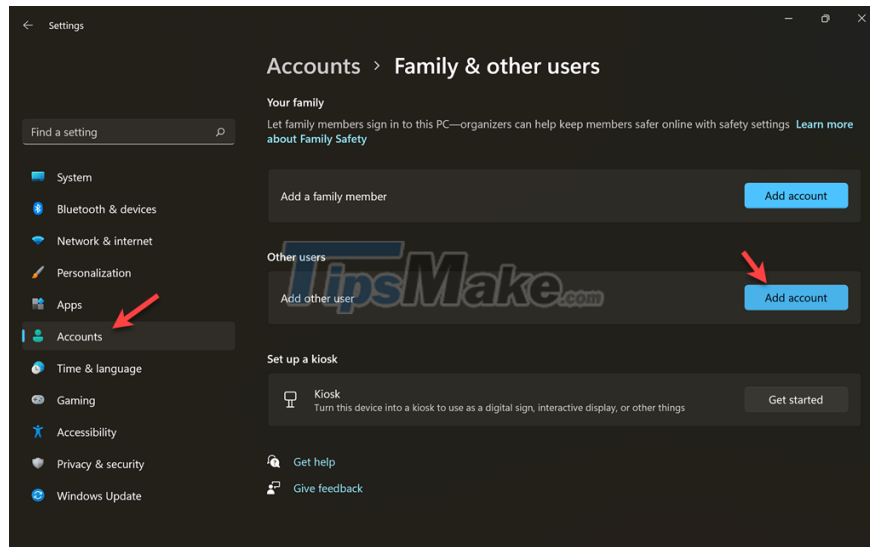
Settings

Find a setting

System
Bluetooth & devices
Network & internet
Personalization
Apps
Accounts
Time & language
Gaming
Accessibility
Privacy & security
Windows Update

Accounts > Family & other users

Your family

Let family members sign in to this PC—organizers can help keep members safer online with safety settings Learn more about Family Safety

Add a family member
Add account

Other users

Add other user
Add account

Set up a kiosk

Kiosk
Turn this device into a kiosk to use as a digital sign, interactive display, or other things
Get started

Get help
Give feedback

TipsMake.com